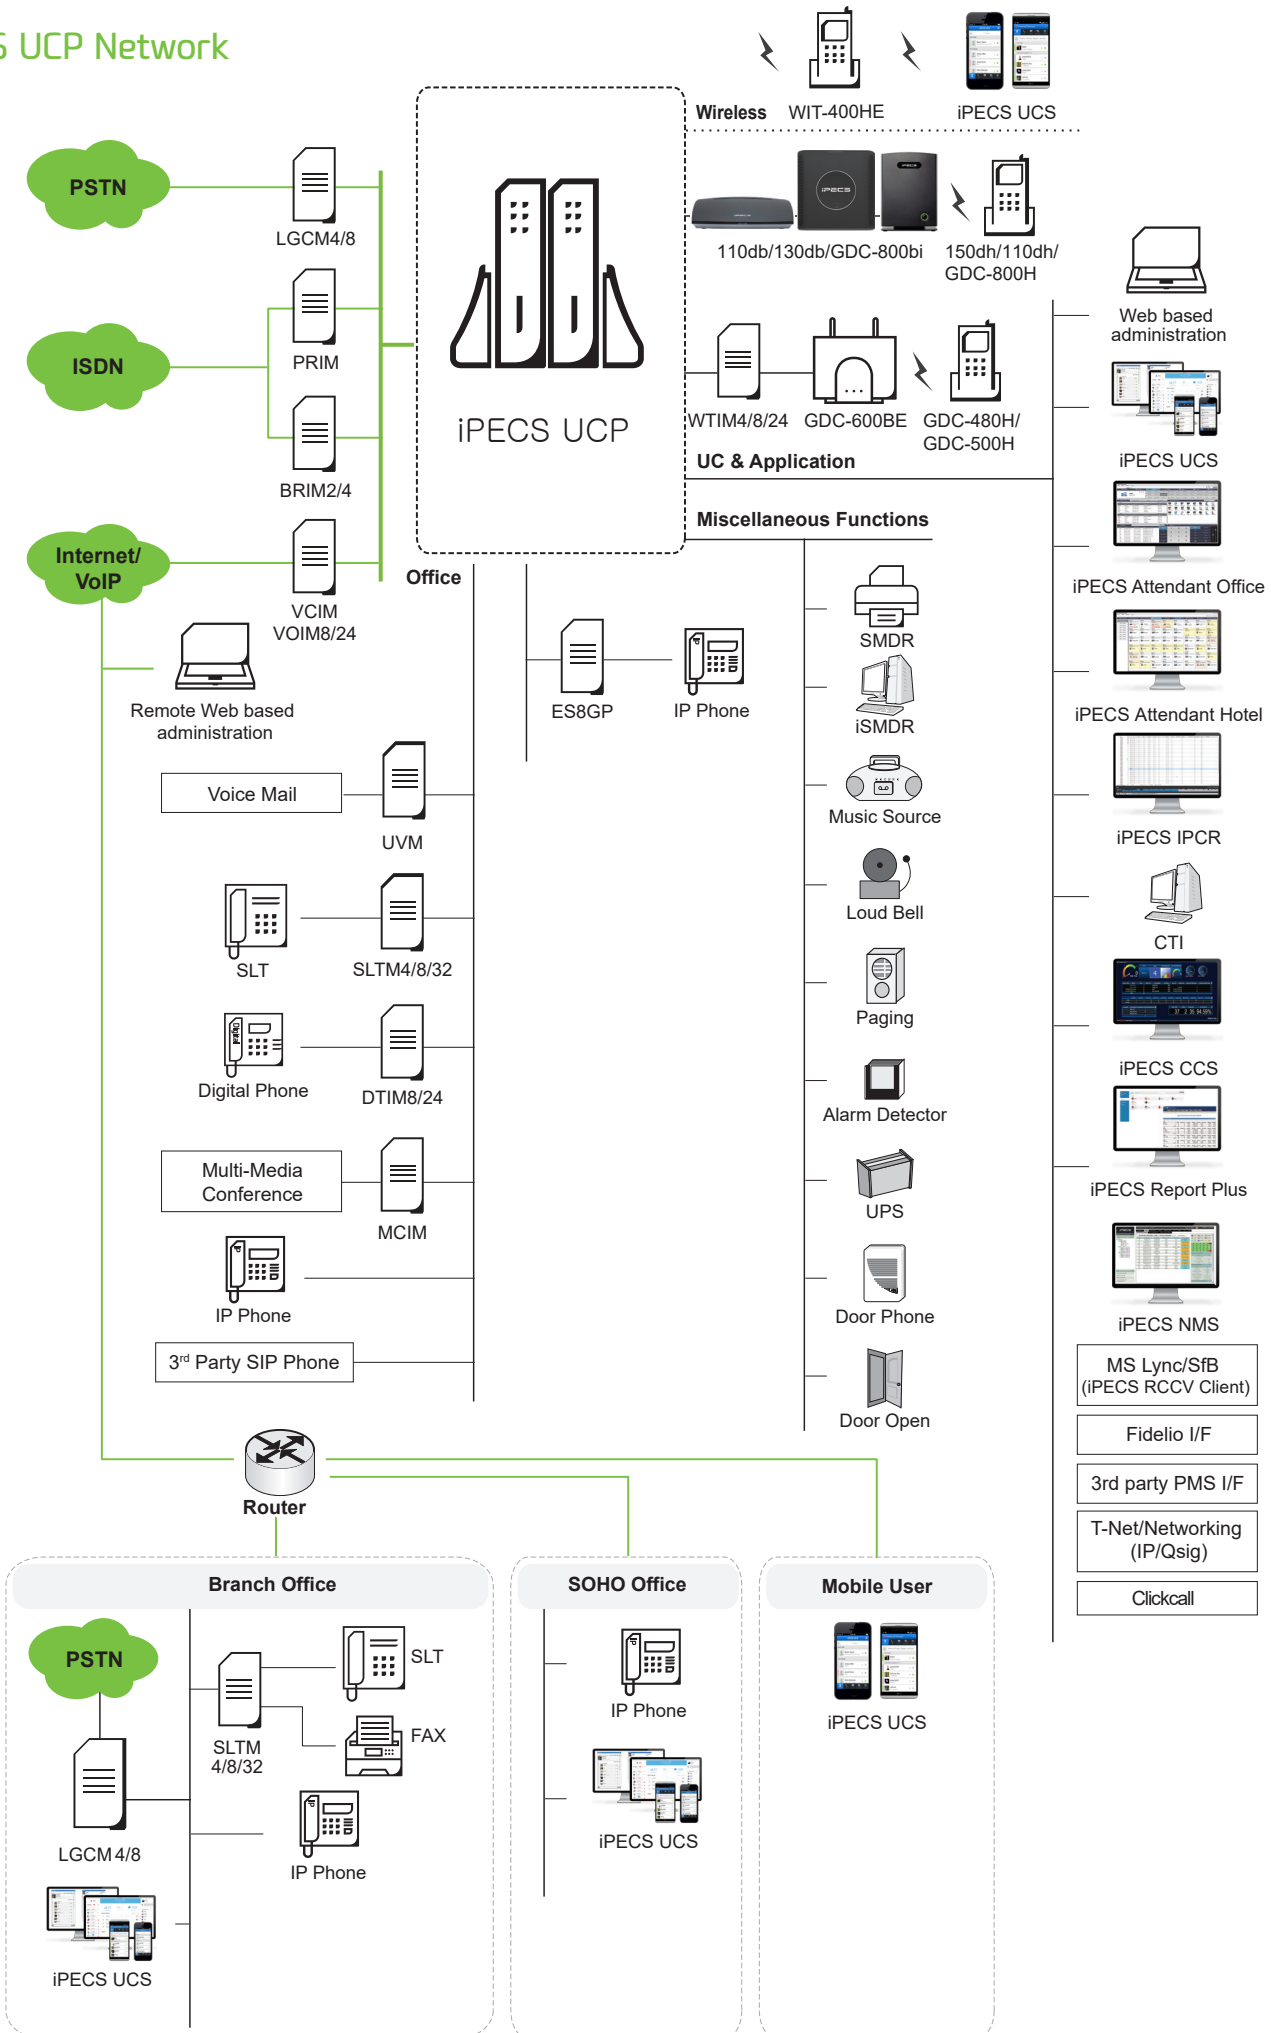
S UCP Network

Wireless WIT-400HE iPECS UCS

PSTN LGCM4/8

ISDN PRIM BRIM2/4

Internet/ VoIP VCIM VOIM8/24

iPECS UCP

110db/130db/GDC-800bi 150dh/110dh/ GDC-800H

WTIM4/8/24 GDC-600BE GDC-480H/ GDC-500H

UC & Application

Miscellaneous Functions

Office

Remote Web based administration

ES8GP IP Phone

Voice Mail UVM

SLT SLTM4/8/32

Digital Phone DTIM8/24

Multi-Media Conference MCIM

IP Phone

3rd Party SIP Phone

SMDR
iSMDR
Music Source
Loud Bell
Paging
Alarm Detector
UPS
Door Phone
Door Open

Web based administration
iPECS UCS
iPECS Attendant Office
iPECS Attendant Hotel
iPECS IPCR
CTI
iPECS CCS
iPECS Report Plus
iPECS NMS
MS Lync/SfB (iPECS RCCV Client)
Fidelio I/F
3rd party PMS I/F
T-Net/Networking (IP/Qsig)
Clickcall

Router

Branch Office
PSTN
SLT
SLTM 4/8/32
FAX
IP Phone
LGCM 4/8
iPECS UCS

SOHO Office
IP Phone
iPECS UCS

Mobile User
iPECS UCS